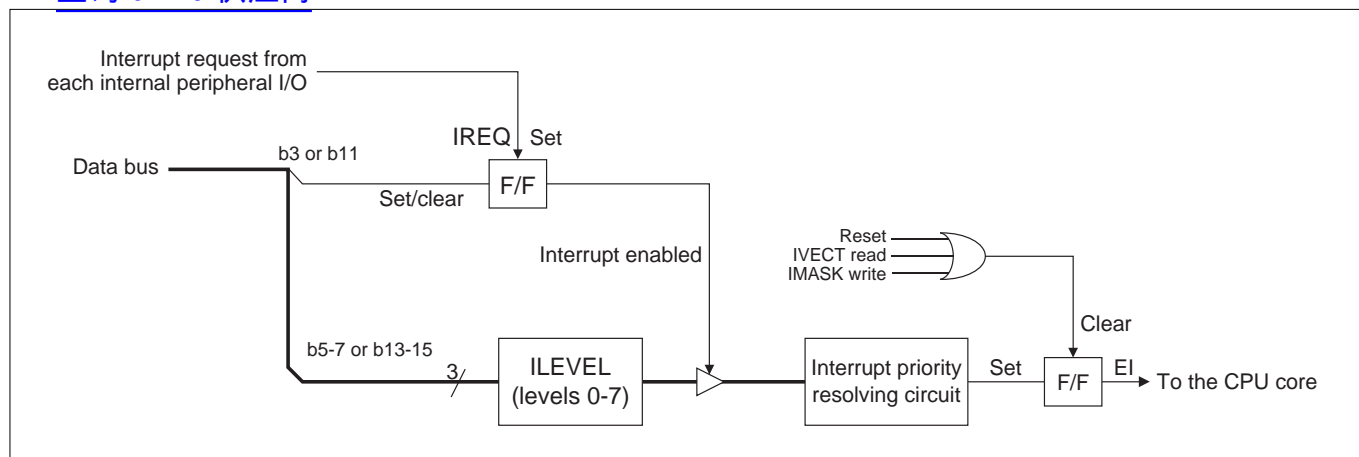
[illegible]

Interrupt request from each internal peripheral I/O

IREQ Set

Data bus

b3 or b11

Set/clear

F/F

Interrupt enabled

Reset
IVECT read
IMASK write

Clear

b5-7 or b13-15

3

ILEVEL
(levels 0-7)

Interrupt priority resolving circuit

Set

F/F

EI

To the CPU core